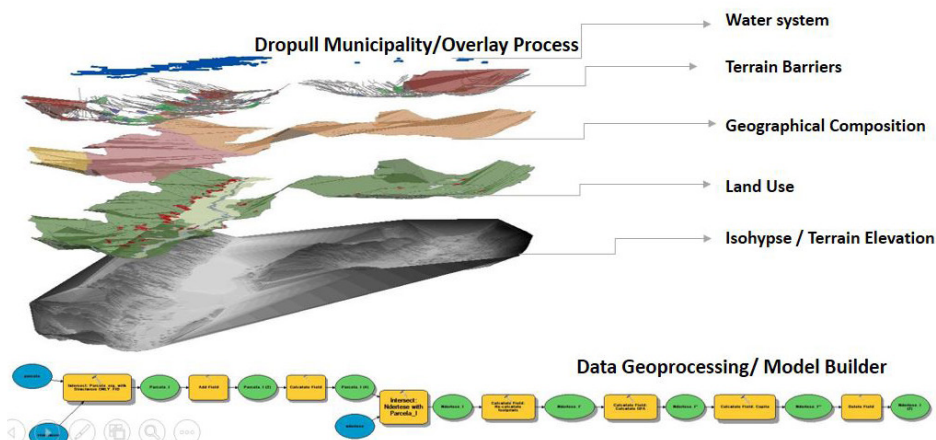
Dropull Municipality/Overlay Process

Water system

Terrain Barriers

Geographical Composition

Land Use

Isohypse / Terrain Elevation

Data Geoprocessing/ Model Builder

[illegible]

Intersect: Parcela_ver_with Kneuraece ONLY_FID

Parcela_I

Add Field

Parcela_I (2)

Calculate Field

Parcela_I (3)

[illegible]

Intersect: Ndertese with Parcela_I

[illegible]

Ndertese_I

Calculate Field: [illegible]

Ndertese_2

Calculate Field: Calculate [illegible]

Ndertese_3

Calculate Field: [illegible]

Ndertese_4

Delete Field

Ndertese_5 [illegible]